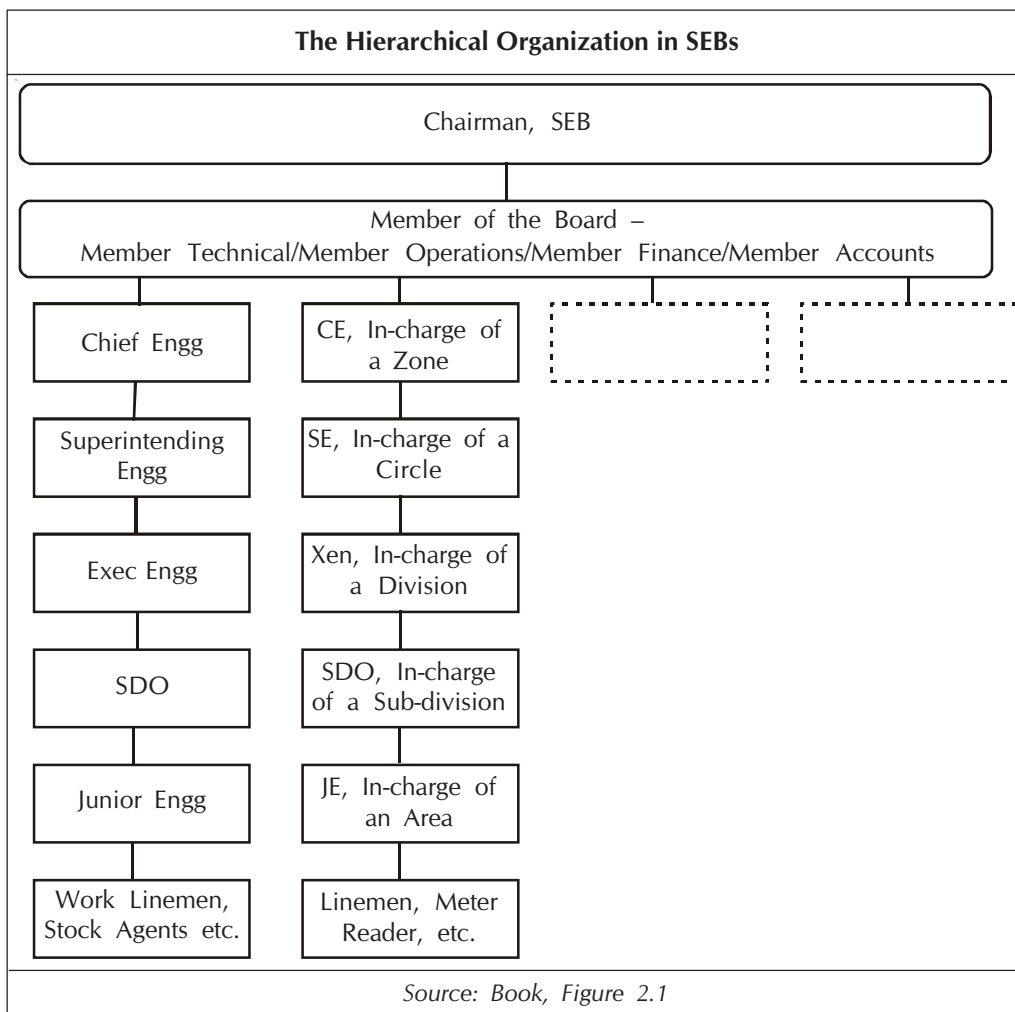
The Hierarchical Organization in SEBs

Chairman, SEB

Member of the Board –
Member Technical/Member Operations/Member Finance/Member Accounts

Chief Engg

Superintending Engg

Exec Engg

SDO

Junior Engg

Work Linemen, Stock Agents etc.

CE, In-charge of a Zone

SE, In-charge of a Circle

Xen, In-charge of a Division

SDO, In-charge of a Sub-division

JE, In-charge of an Area

Linemen, Meter Reader, etc.

Source: Book, Figure 2.1